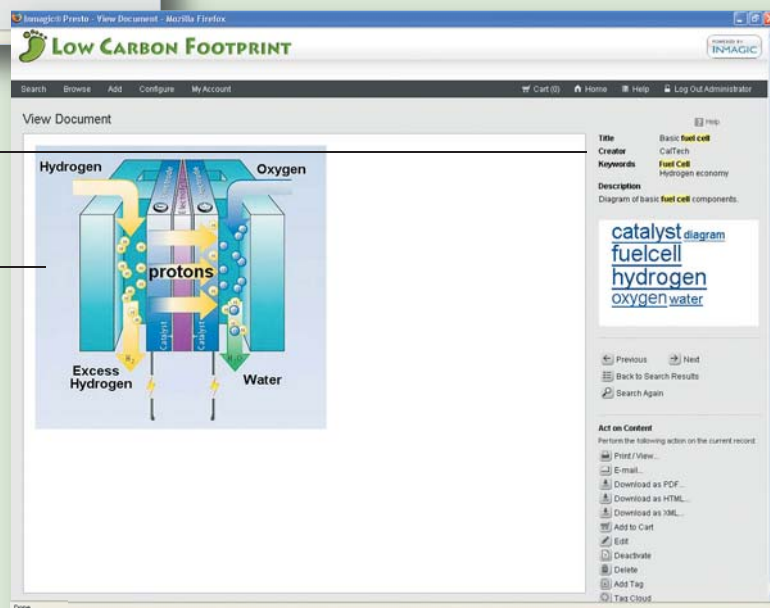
Inmagic® Presto - View Document - Mozilla Firefox

LOW CARBON FOOTPRINT

POWERED BY INMAGIC

Search Browse Add Configure My Account

Cart (0) Home Help Log Out Administrator

View Document

Help

Hydrogen

Oxygen

protons

Catalyst

Catalyst

$H_2$

$H_2O$

Excess Hydrogen

Water

| | |
|---|---|
| Title | Basic fuel cell |
| Creator | CalTech |
| Keywords | Fuel Cell Hydrogen economy |

Description
Diagram of basic fuel cell components.

catalyst diagram fuelcell hydrogen oxygen water

Previous Next
Back to Search Results
Search Again

Act on Content
Perform the following action on the current record

Print / View...
E-mail...
Download as PDF...
Download as HTML...
Download as XML...
Add to Cart
Edit
Deactivate
Delete
Add Tag
Tag Cloud

Done